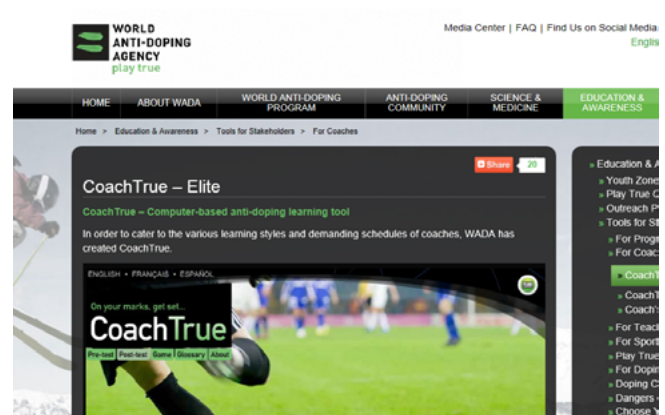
WORLD ANTI-DOPING AGENCY
play true

Media Center | FAQ | Find Us on Social Media
Englis

HOME
ABOUT WADA
WORLD ANTI-DOPING PROGRAM
ANTI-DOPING COMMUNITY
SCIENCE & MEDICINE
EDUCATION & AWARENESS

Home > Education & Awareness > Tools for Stakeholders > For Coaches

Share 20

CoachTrue – Elite

CoachTrue – Computer-based anti-doping learning tool

In order to cater to the various learning styles and demanding schedules of coaches, WADA has created CoachTrue.

ENGLISH • FRANÇAIS • ESPAÑOL

On your marks, get set...
CoachTrue
Pre-test Post-test Game Glossary About

» Education & A
» Youth Zone
» Play True C
» Outreach P
» Tools for St
» For Progr
» For Coac
» CoachT
» CoachT
» Coach's
» For Teac
» For Sport
» Play True
» For Dopin
» Doping C
» Dangers
» Choose Y